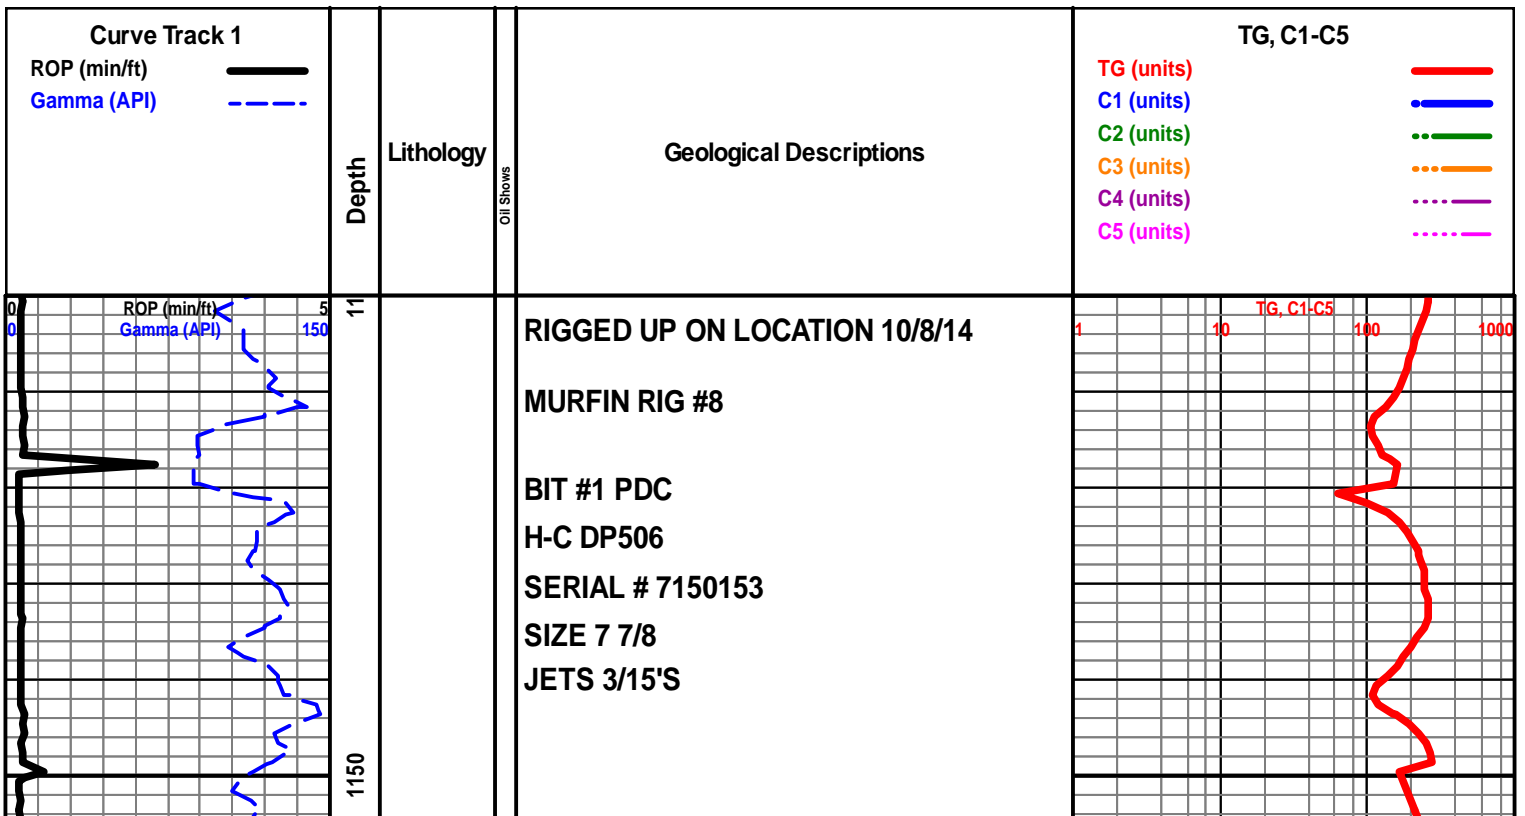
Curve Track 1
ROP (min/ft)
Gamma (API)

Depth

Lithology

Oil Shows

Geological Descriptions

TG, C1-C5
TG (units)
C1 (units)
C2 (units)
C3 (units)
C4 (units)
C5 (units)

0 ROP (min/ft) 5
0 Gamma (API) 150

11

RIGGED UP ON LOCATION 10/8/14

MURFIN RIG #8

BIT #1 PDC

H-C DP506

SERIAL # 7150153

SIZE 7 7/8

JETS 3/15'S

1150

TG, C1-C5
1 10 100 1000